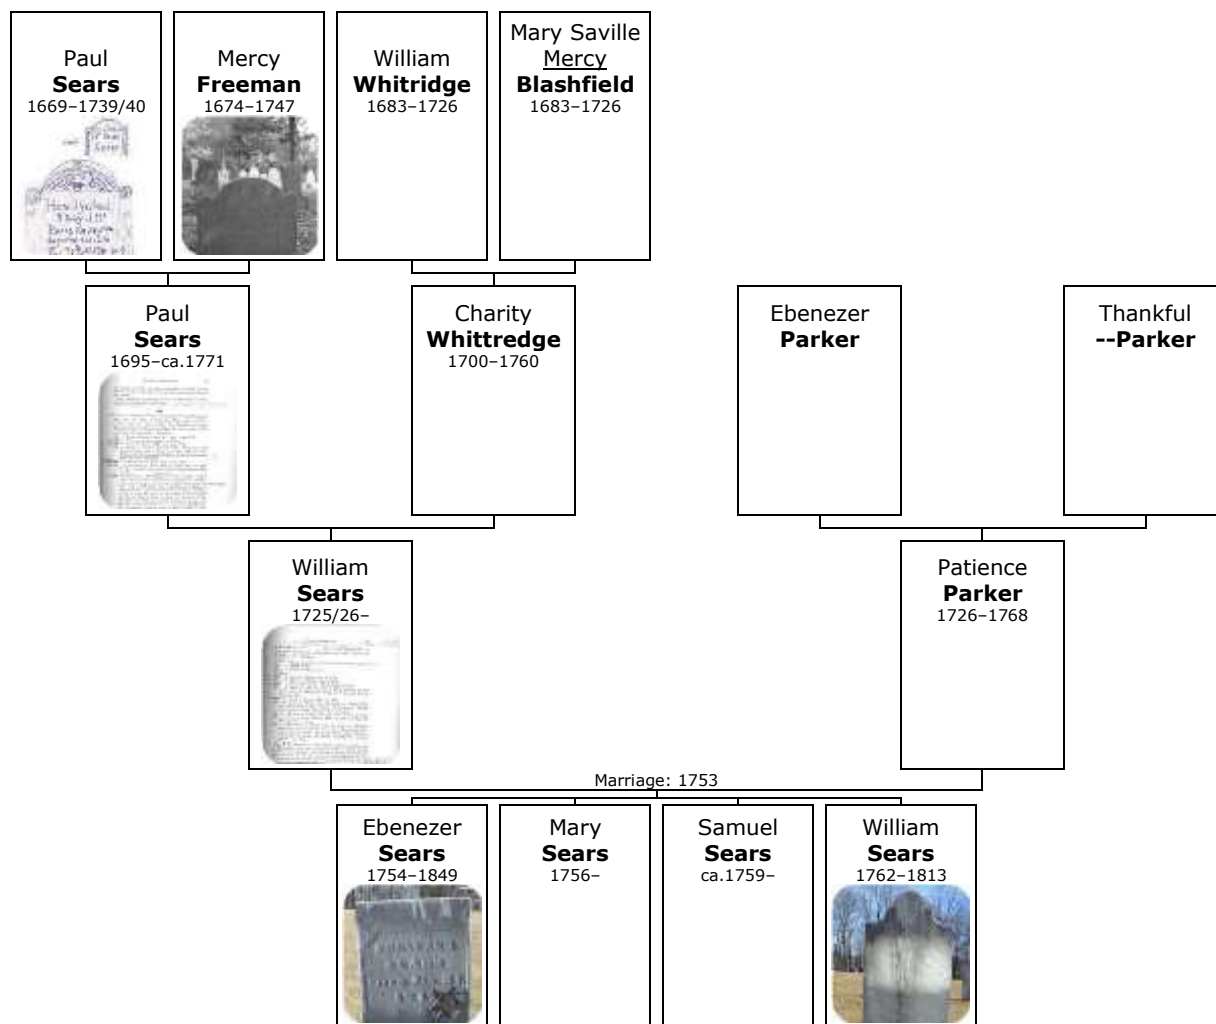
Paul
**Sears**
1669–1739/40

Mercy
**Freeman**
1674–1747

William
**Whitridge**
1683–1726

Mary Saville
Mercy
**Blashfield**
1683–1726

Paul
**Sears**
1695–ca.1771

Charity
**Whittredge**
1700–1760

Ebenezer
**Parker**

Thankful
**--Parker**

William
**Sears**
1725/26–

Patience
**Parker**
1726–1768

Marriage: 1753

Ebenezer
**Sears**
1754–1849

Mary
**Sears**
1756–

Samuel
**Sears**
ca.1759–

William
**Sears**
1762–1813